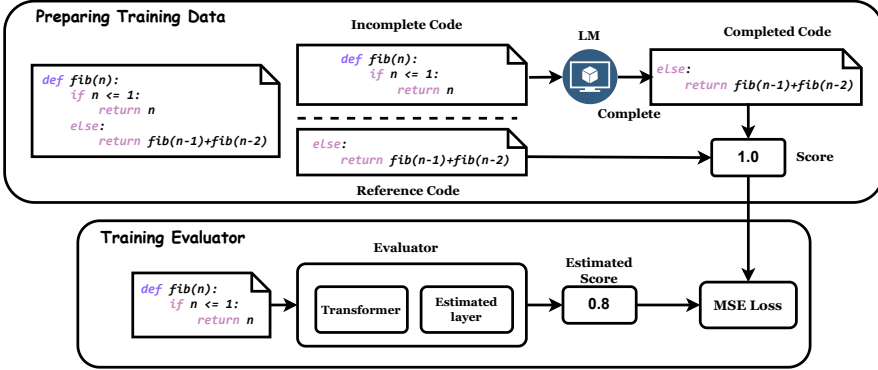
Preparing Training Data

def fib(n):
    if n <= 1:
        return n
    else:
        return fib(n-1)+fib(n-2)

Incomplete Code

def fib(n):
    if n <= 1:
        return n

LM

Complete

Completed Code

else:
    return fib(n-1)+fib(n-2)

else:
    return fib(n-1)+fib(n-2)

Reference Code

1.0

Score

Training Evaluator

def fib(n):
    if n <= 1:
        return n

Evaluator

Transformer

Estimated layer

Estimated Score

0.8

MSE Loss